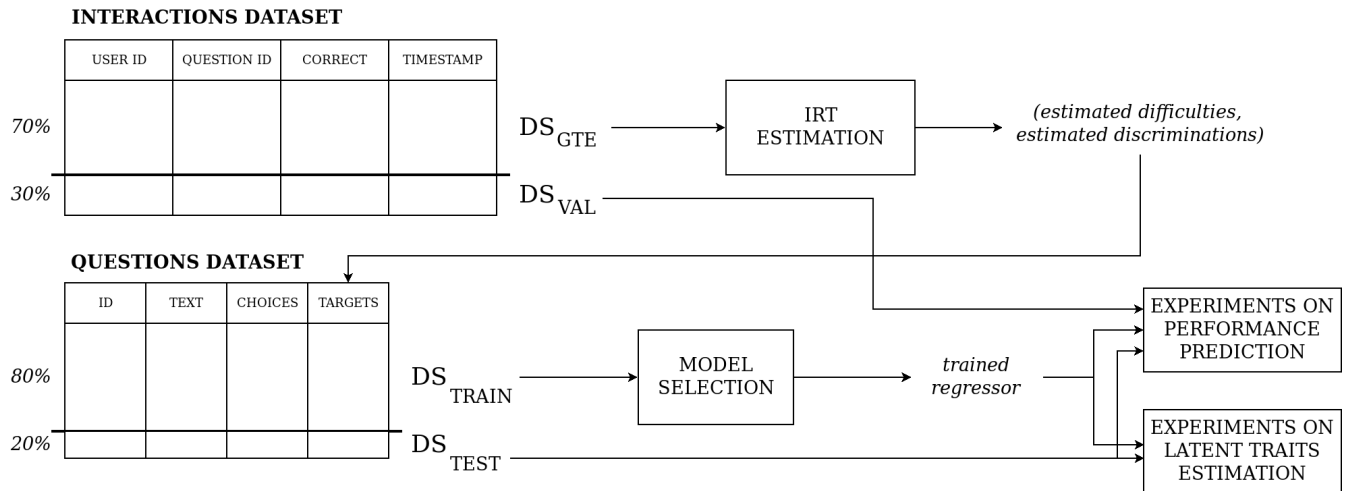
INTERACTIONS DATASET

| USER ID | QUESTION ID | CORRECT | TIMESTAMP |
|---|---|---|---|
| | | | |
| | | | |

70%

30%

$DS_{GTE}$

IRT ESTIMATION

(estimated difficulties, estimated discriminations)

$DS_{VAL}$

QUESTIONS DATASET

| ID | TEXT | CHOICES | TARGETS |
|---|---|---|---|
| | | | |
| | | | |

80%

20%

$DS_{TRAIN}$

MODEL SELECTION

trained regressor

$DS_{TEST}$

EXPERIMENTS ON PERFORMANCE PREDICTION

EXPERIMENTS ON LATENT TRAITS ESTIMATION